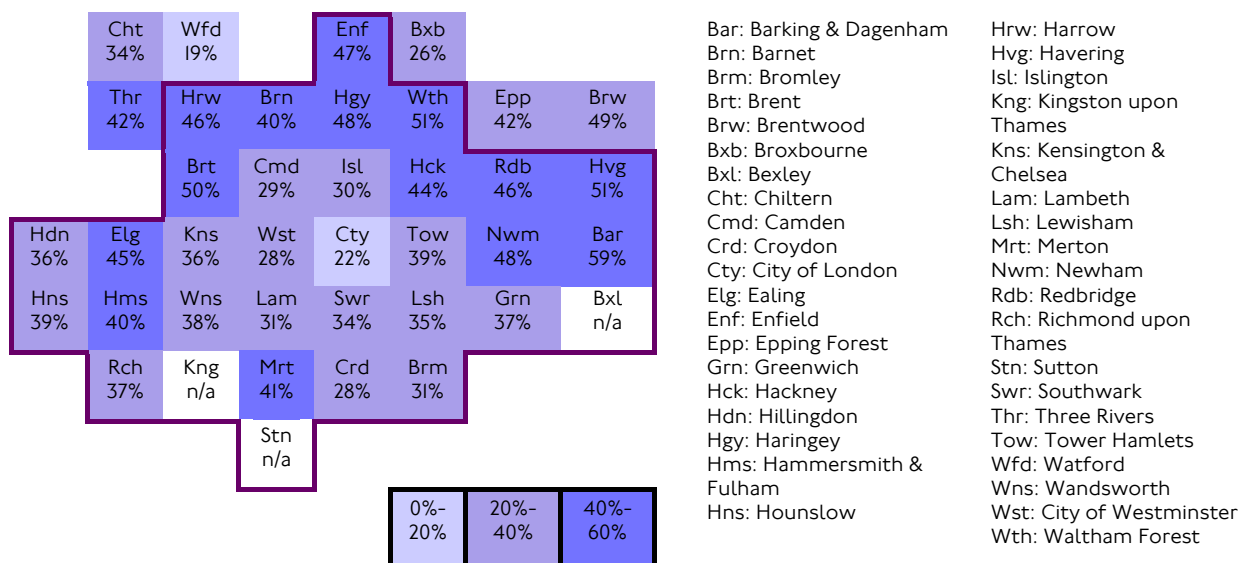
| | | | | | | | |
|---|---|---|---|---|---|---|---|
| | Cht 34% | Wfd 19% | | Enf 47% | Bxb 26% | | |
| | Thr 42% | Hrw 46% | Brn 40% | Hgy 48% | Wth 51% | Epp 42% | Brw 49% |
| | | Brt 50% | Cmd 29% | Isl 30% | Hck 44% | Rdb 46% | Hvg 51% |
| Hdn 36% | Elg 45% | Kns 36% | Wst 28% | Cty 22% | Tow 39% | Nwm 48% | Bar 59% |
| Hns 39% | Hms 40% | Wns 38% | Lam 31% | Swr 34% | Lsh 35% | Grn 37% | Bxl n/a |
| | Rch 37% | Kng n/a | Mrt 41% | Crd 28% | Brm 31% | | |
| | | | Stn n/a | | | | |

| | | |
|---|---|---|
| 0%-20% | 20%-40% | 40%-60% |

Bar: Barking & Dagenham
Brn: Barnet
Brm: Bromley
Brt: Brent
Brw: Brentwood
Bxb: Broxbourne
Bxl: Bexley
Cht: Chiltern
Cmd: Camden
Crd: Croydon
Cty: City of London
Elg: Ealing
Enf: Enfield
Epp: Epping Forest
Grn: Greenwich
Hck: Hackney
Hdn: Hillingdon
Hgy: Haringey
Hms: Hammersmith & Fulham
Hns: Hounslow

Hrw: Harrow
Hvg: Havering
Isl: Islington
Kng: Kingston upon Thames
Kns: Kensington & Chelsea
Lam: Lambeth
Lsh: Lewisham
Mrt: Merton
Nwm: Newham
Rdb: Redbridge
Rch: Richmond upon Thames
Stn: Sutton
Swr: Southwark
Thr: Three Rivers
Tow: Tower Hamlets
Wfd: Watford
Wns: Wandsworth
Wst: City of Westminster
Wth: Waltham Forest